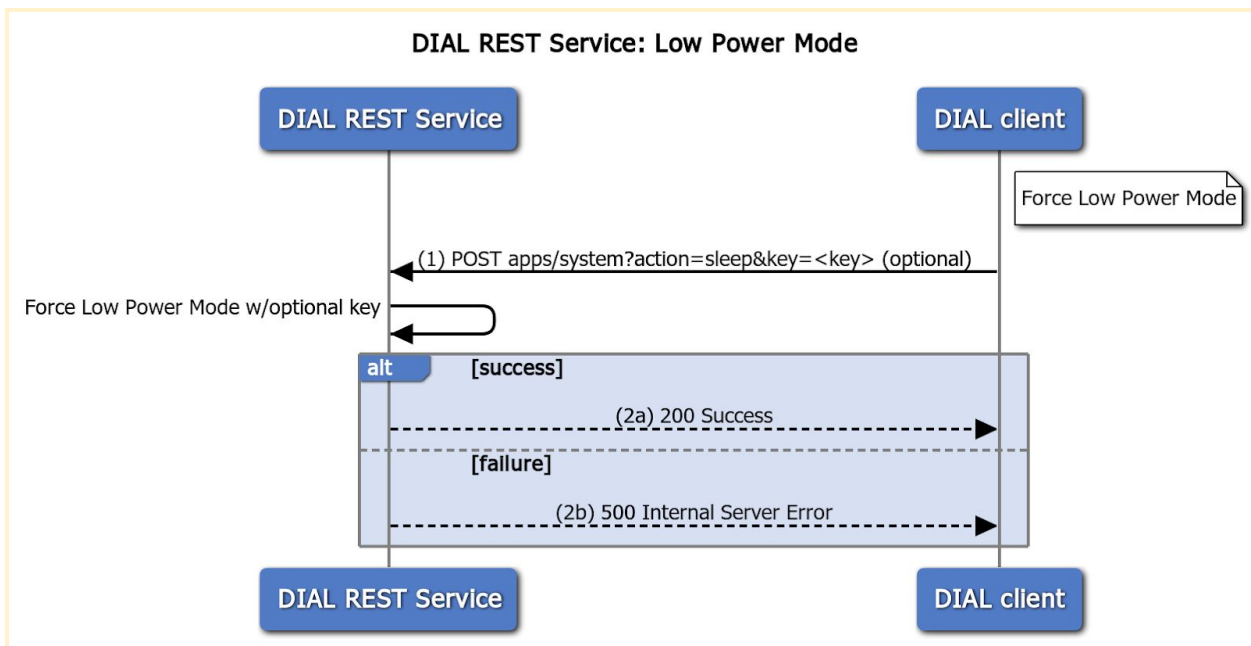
DIAL REST Service: Low Power Mode

DIAL REST Service

DIAL client

Force Low Power Mode

(1) POST apps/system?action=sleep&key=<key> (optional)

Force Low Power Mode w/optional key

alt

[success]

(2a) 200 Success

[failure]

(2b) 500 Internal Server Error

DIAL REST Service

DIAL client